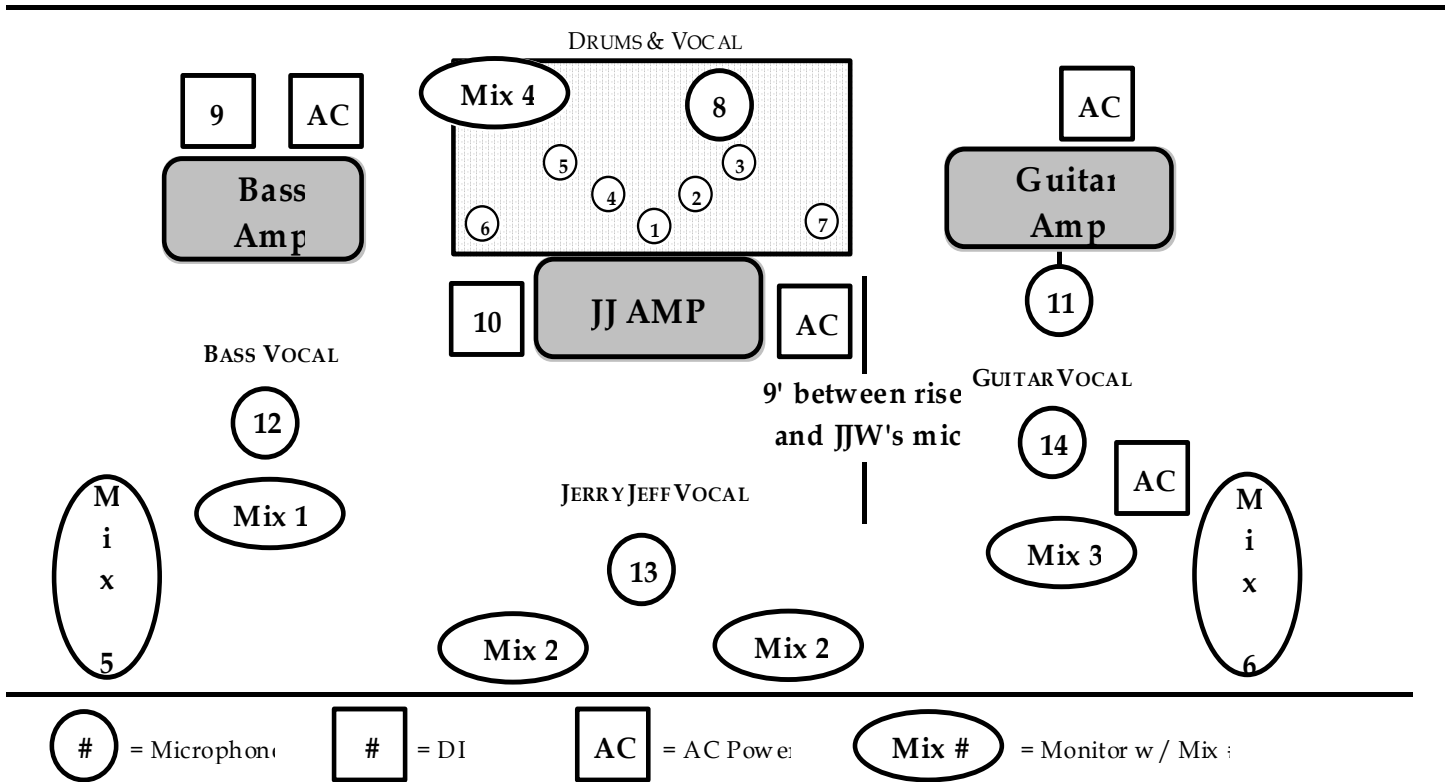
DRUMS & VOCAL

9

AC

Mix 4

8

5

3

4

2

6

1

7

Bass Amp

AC

Guitar Amp

10

JJ AMP

AC

11

BASS VOCAL

GUITAR VOCAL

9' between rise and JJW's mic

12

14

AC

Mix 1

JERRY JEFF VOCAL

Mix 5

Mix 3

Mix 6

13

Mix 2

Mix 2

# = Microphone

# = DI

AC = AC Power

Mix # = Monitor w / Mix #